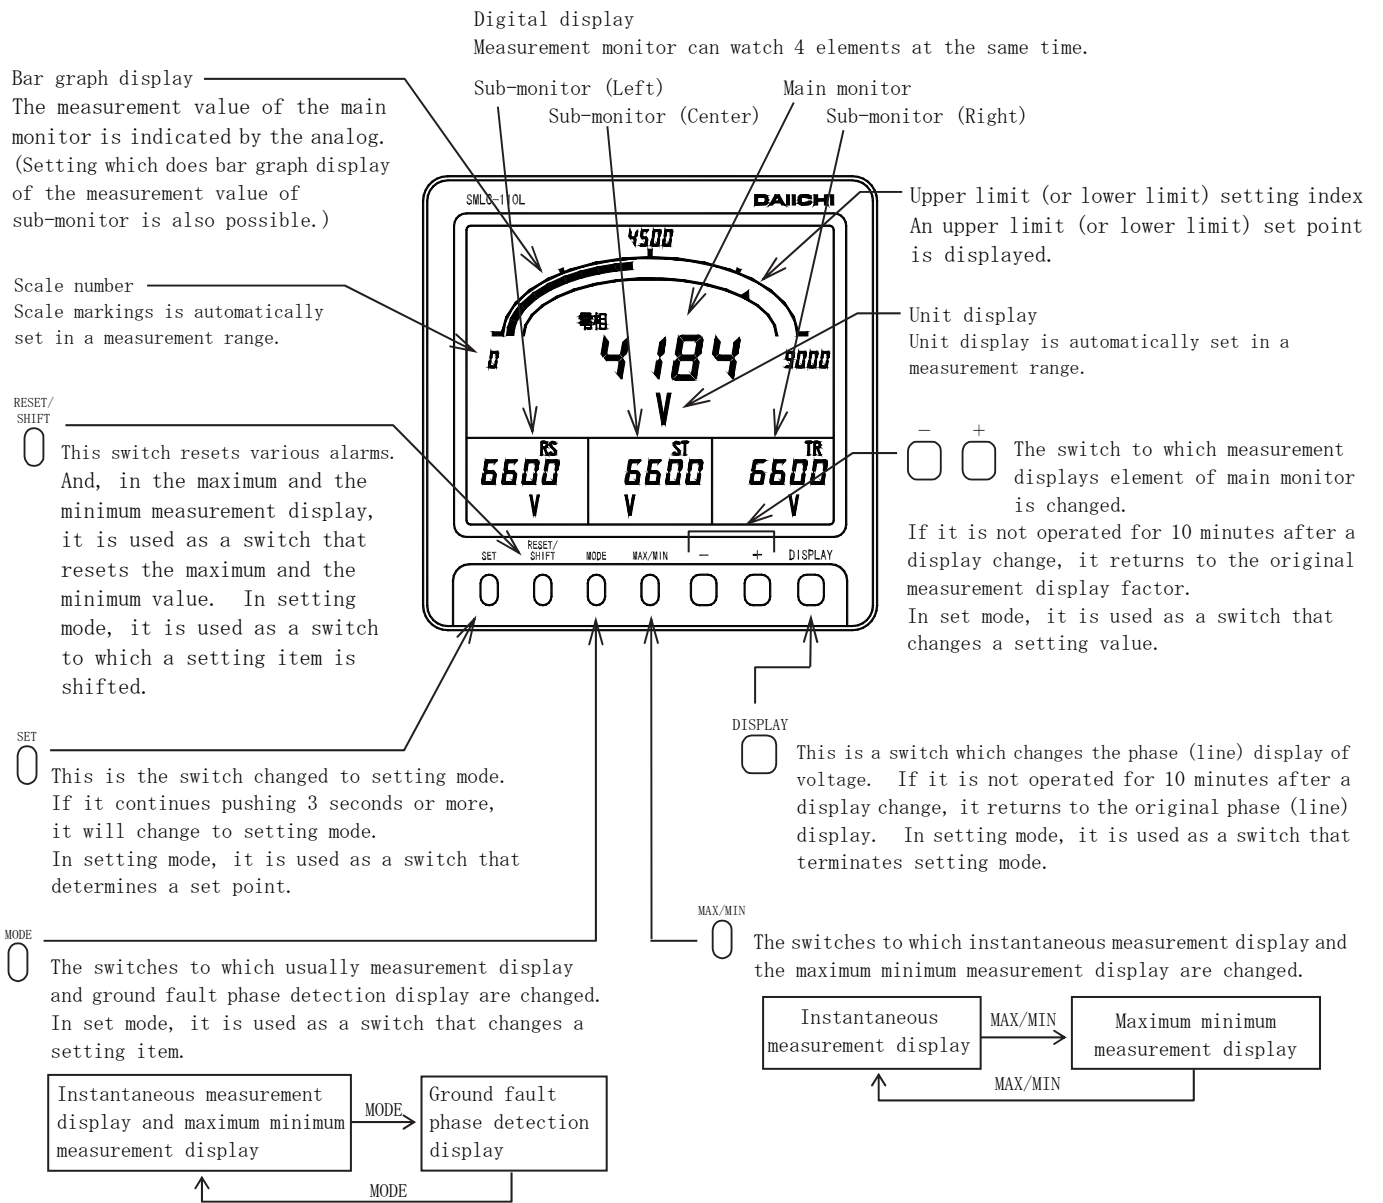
Digital display
Measurement monitor can watch 4 elements at the same time.

Bar graph display
The measurement value of the main monitor is indicated by the analog. (Setting which does bar graph display of the measurement value of sub-monitor is also possible.)

Sub-monitor (Left)
Sub-monitor (Center)
Main monitor
Sub-monitor (Right)

SMLC-1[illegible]0L
DAIICHI

4500
0
電相
4184
V
9000
RS
6600
V
ST
6600
V
TR
6600
V

SET RESET/SHIFT MODE MAX/MIN − + DISPLAY

Upper limit (or lower limit) setting index
An upper limit (or lower limit) set point is displayed.

Scale number
Scale markings is automatically set in a measurement range.

Unit display
Unit display is automatically set in a measurement range.

RESET/SHIFT
This switch resets various alarms. And, in the maximum and the minimum measurement display, it is used as a switch that resets the maximum and the minimum value. In setting mode, it is used as a switch to which a setting item is shifted.

− +
The switch to which measurement displays element of main monitor is changed.
If it is not operated for 10 minutes after a display change, it returns to the original measurement display factor.
In set mode, it is used as a switch that changes a setting value.

DISPLAY
This is a switch which changes the phase (line) display of voltage. If it is not operated for 10 minutes after a display change, it returns to the original phase (line) display. In setting mode, it is used as a switch that terminates setting mode.

SET
This is the switch changed to setting mode.
If it continues pushing 3 seconds or more, it will change to setting mode.
In setting mode, it is used as a switch that determines a set point.

MAX/MIN
The switches to which instantaneous measurement display and the maximum minimum measurement display are changed.

Instantaneous measurement display
MAX/MIN
Maximum minimum measurement display
MAX/MIN

MODE
The switches to which usually measurement display and ground fault phase detection display are changed.
In set mode, it is used as a switch that changes a setting item.

Instantaneous measurement display and maximum minimum measurement display
MODE
Ground fault phase detection display
MODE